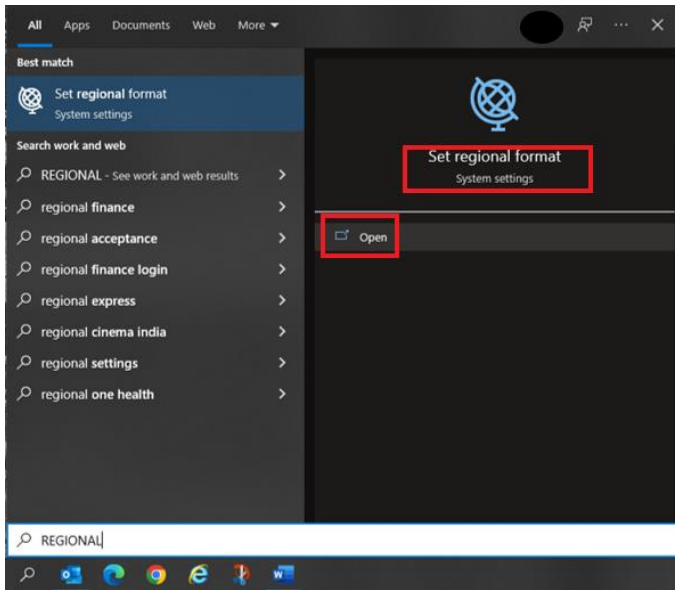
All Apps Documents Web More

Best match

Set regional format
System settings

Search work and web

REGIONAL - See work and web results

regional finance

regional acceptance

regional finance login

regional express

regional cinema india

regional settings

regional one health

Set regional format
System settings

Open

REGIONAL